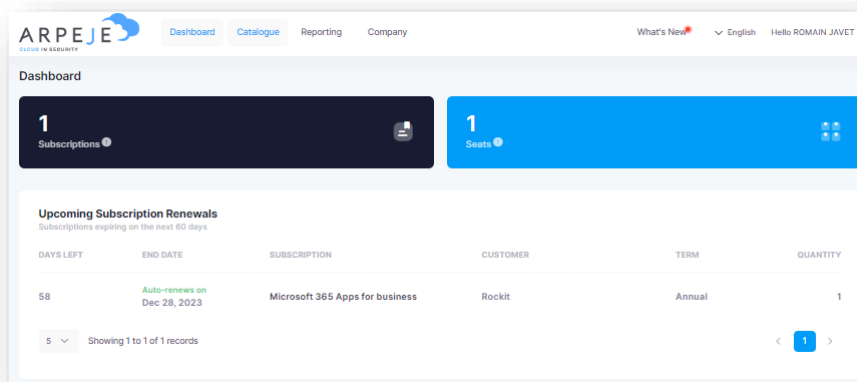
ARPEJE
CLOUD IN SECURITY

Dashboard Catalogue Reporting Company

What's New English Hello ROMAIN JAVET

Dashboard

1
Subscriptions

1
Seats

Upcoming Subscription Renewals
Subscriptions expiring on the next 60 days

| DAYS LEFT | END DATE | SUBSCRIPTION | CUSTOMER | TERM | QUANTITY |
|---|---|---|---|---|---|
| 58 | Auto-renews on Dec 28, 2023 | Microsoft 365 Apps for business | Rockit | Annual | 1 |

5 Showing 1 to 1 of 1 records

1